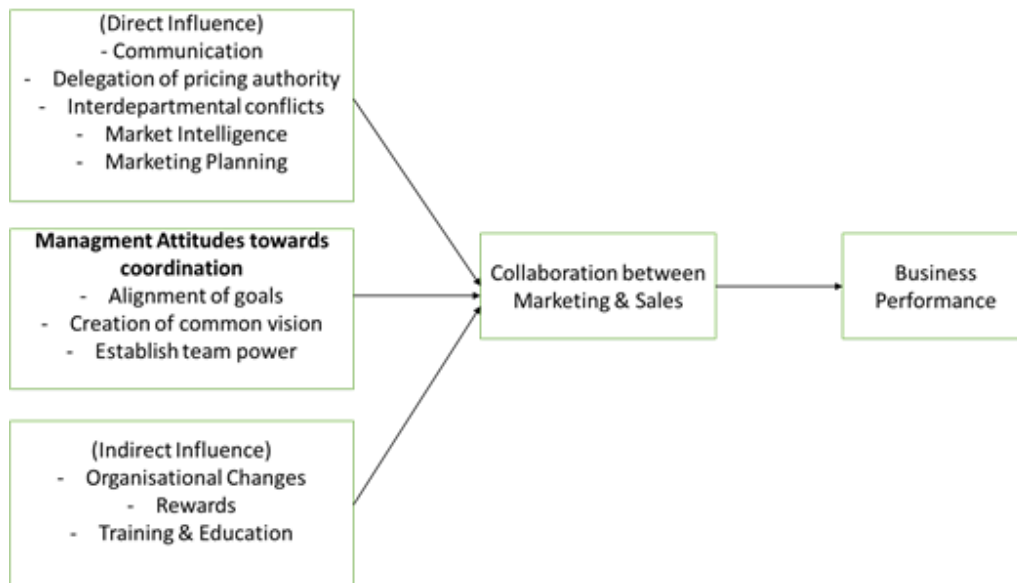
(Direct Influence)
- Communication
- Delegation of pricing authority
- Interdepartmental conflicts
- Market Intelligence
- Marketing Planning

**Managment Attitudes towards coordination**
- Alignment of goals
- Creation of common vision
- Establish team power

(Indirect Influence)
- Organisational Changes
- Rewards
- Training & Education

Collaboration between Marketing & Sales

Business Performance